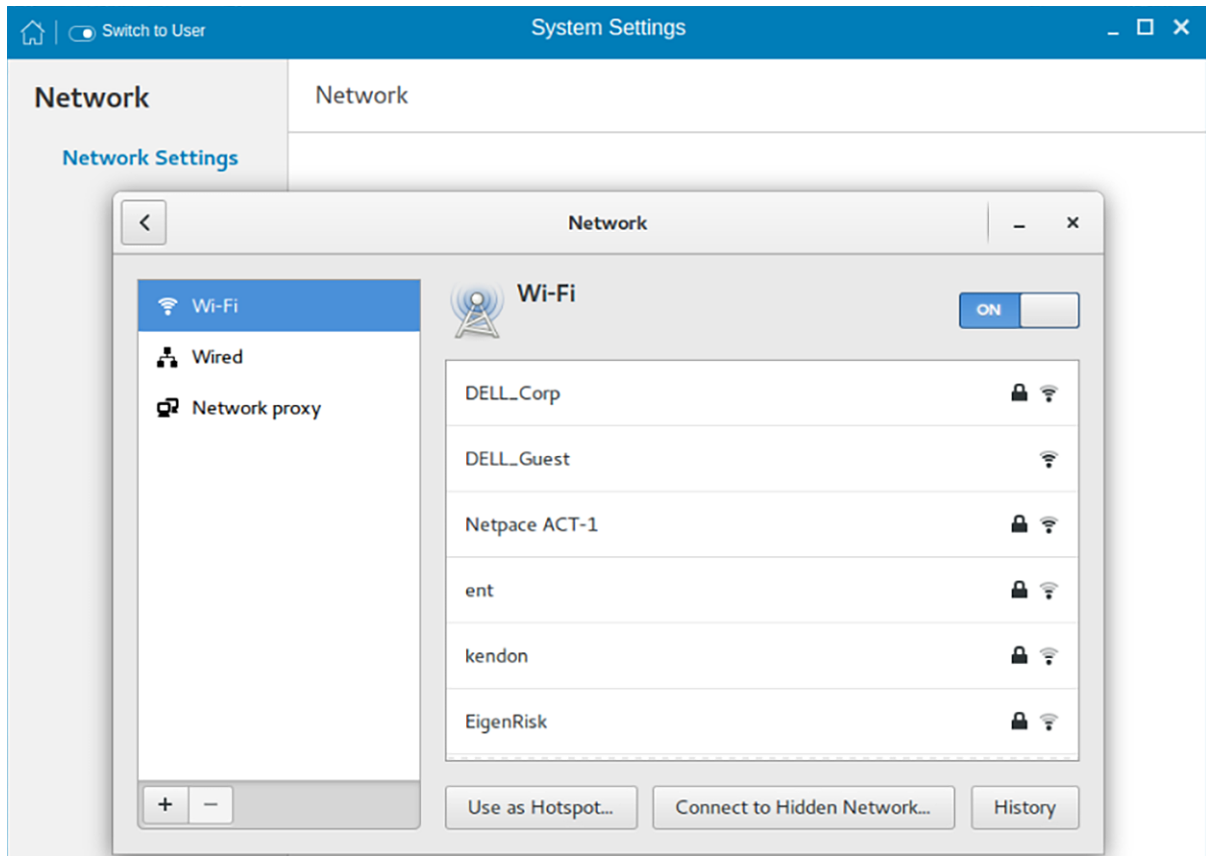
Switch to User

System Settings

Network

Network Settings

Network

Network

Wi-Fi

Wired

Network proxy

+ −

Wi-Fi

ON

DELL_Corp

DELL_Guest

Netpace ACT-1

ent

kendon

EigenRisk

Use as Hotspot...

Connect to Hidden Network...

History